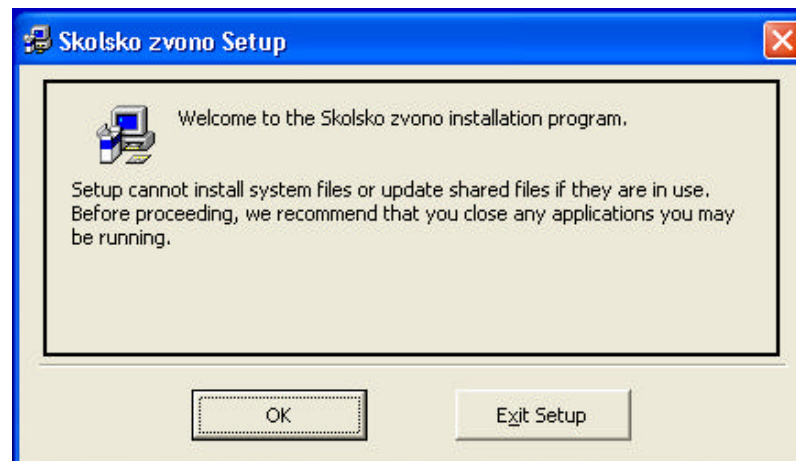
Skolsko zvono Setup

Welcome to the Skolsko zvono installation program.

Setup cannot install system files or update shared files if they are in use. Before proceeding, we recommend that you close any applications you may be running.

OK

Exit Setup